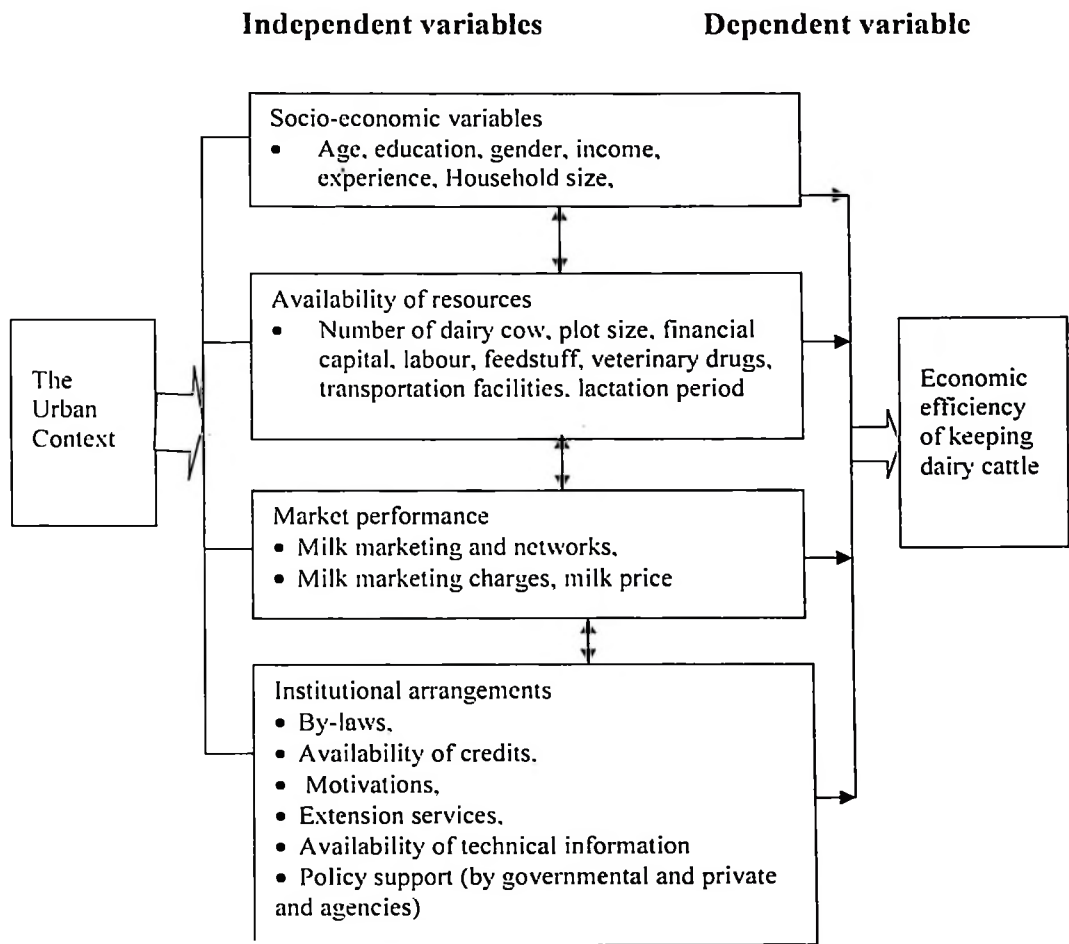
Independent variables

Dependent variable

Socio-economic variables
- Age, education, gender, income, experience, Household size,

Availability of resources
- Number of dairy cow, plot size, financial capital, labour, feedstuff, veterinary drugs, transportation facilities, lactation period

The Urban Context

Economic efficiency of keeping dairy cattle

Market performance
- Milk marketing and networks,
- Milk marketing charges, milk price

Institutional arrangements
- By-laws,
- Availability of credits,
- Motivations,
- Extension services,
- Availability of technical information
- Policy support (by governmental and private and agencies)